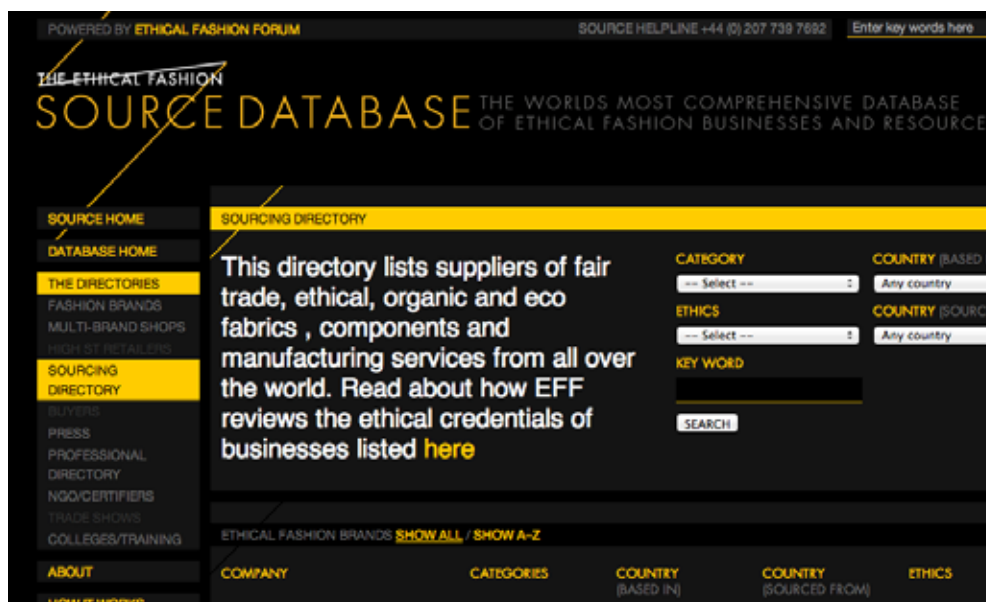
POWERED BY ETHICAL FASHION FORUM

SOURCE HELPLINE +44 (0) 207 739 7692

Enter key words here

THE ETHICAL FASHION

SOURCE DATABASE

THE WORLDS MOST COMPREHENSIVE DATABASE OF ETHICAL FASHION BUSINESSES AND RESOURCE

SOURCE HOME

DATABASE HOME

THE DIRECTORIES

FASHION BRANDS

MULTI-BRAND SHOPS

HIGH ST RETAILERS

SOURCING DIRECTORY

BUYERS

PRESS

PROFESSIONAL DIRECTORY

NGO/CERTIFIERS

TRADE SHOWS

COLLEGES/TRAINING

ABOUT

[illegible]

SOURCING DIRECTORY

This directory lists suppliers of fair trade, ethical, organic and eco fabrics , components and manufacturing services from all over the world. Read about how EFF reviews the ethical credentials of businesses listed here

CATEGORY

-- Select --

ETHICS

-- Select --

KEY WORD

SEARCH

COUNTRY (BASED

Any country

COUNTRY (SOURC

Any country

ETHICAL FASHION BRANDS SHOW ALL / SHOW A-Z

| COMPANY | CATEGORIES | COUNTRY (BASED IN) | COUNTRY (SOURCED FROM) | ETHICS |
|---|---|---|---|---|